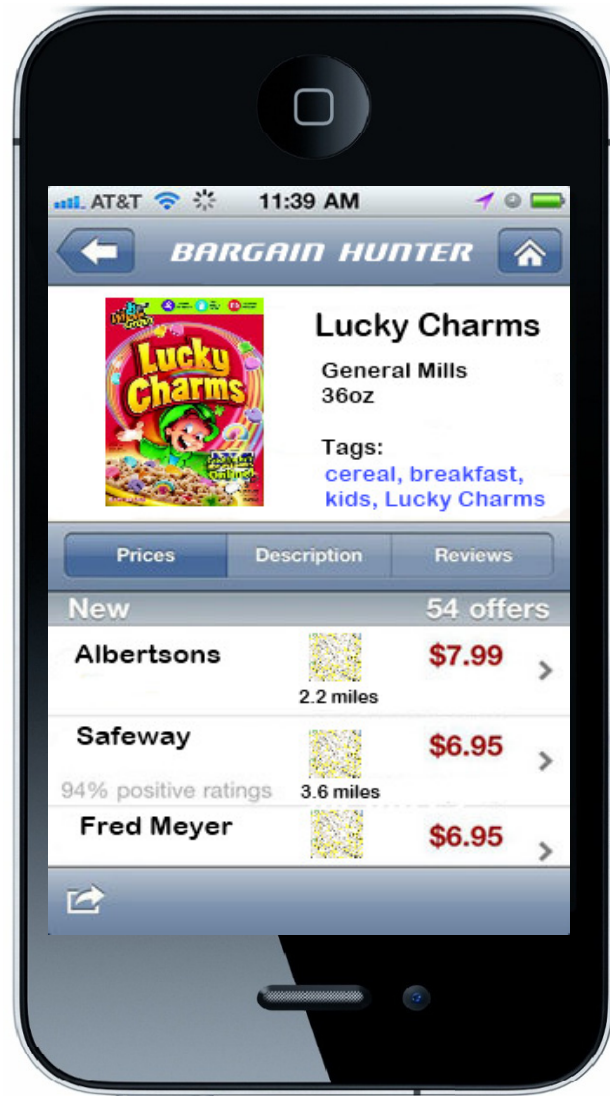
AT&T 11:39 AM

BARGAIN HUNTER

Lucky Charms

Lucky Charms

General Mills
36oz

Tags:
cereal, breakfast, kids, Lucky Charms

Prices | Description | Reviews

New 54 offers

Albertsons 2.2 miles $7.99

Safeway 94% positive ratings 3.6 miles $6.95

Fred Meyer $6.95